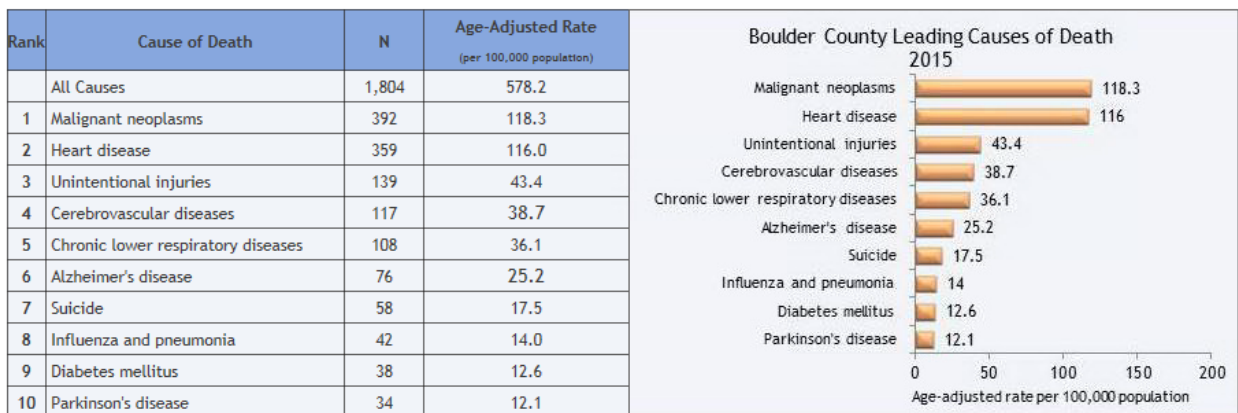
| Rank | Cause of Death | N | Age-Adjusted Rate (per 100,000 population) |
|---|---|---|---|
| | All Causes | 1,804 | 578.2 |
| 1 | Malignant neoplasms | 392 | 118.3 |
| 2 | Heart disease | 359 | 116.0 |
| 3 | Unintentional injuries | 139 | 43.4 |
| 4 | Cerebrovascular diseases | 117 | 38.7 |
| 5 | Chronic lower respiratory diseases | 108 | 36.1 |
| 6 | Alzheimer's disease | 76 | 25.2 |
| 7 | Suicide | 58 | 17.5 |
| 8 | Influenza and pneumonia | 42 | 14.0 |
| 9 | Diabetes mellitus | 38 | 12.6 |
| 10 | Parkinson's disease | 34 | 12.1 |

Boulder County Leading Causes of Death 2015

Malignant neoplasms 118.3
Heart disease 116
Unintentional injuries 43.4
Cerebrovascular diseases 38.7
Chronic lower respiratory diseases 36.1
Alzheimer's disease 25.2
Suicide 17.5
Influenza and pneumonia 14
Diabetes mellitus 12.6
Parkinson's disease 12.1

0 50 100 150 200
Age-adjusted rate per 100,000 population